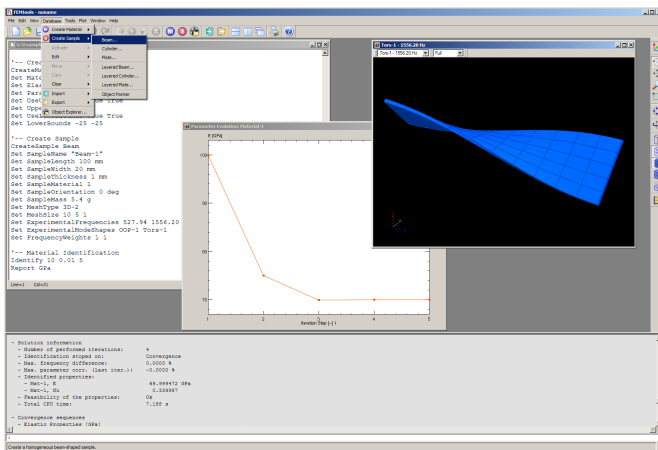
FEMtools - noname
File Edit View Database Tools Plot Window Help
Create Material
Create Sample
Activate
Edit
Move
Copy
Clear
Import
Export
Object Explorer...
Beam...
Cylinder...
Plate...
Layered Beam...
Layered Cylinder...
Layered Plate...
Object Pointer

'-- Cre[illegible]
CreateMa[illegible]
Set Mate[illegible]
Set Elas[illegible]
Set Para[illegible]
Set UseU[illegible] True
Set Uppe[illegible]
Set UseLowerBounds True
Set LowerBounds -25 -25

'-- Create Sample
CreateSample Beam
Set SampleName "Beam-1"
Set SampleLength 100 mm
Set SampleWidth 20 mm
Set SampleThickness 1 mm
Set SampleMaterial 1
Set SampleOrientation 0 deg
Set SampleMass 5.4 g
Set MeshType 3D-2
Set MeshSize 10 5 1
Set ExperimentalFrequencies 527.94 1556.20
Set ExperimentalModeShapes OOP-1 Tors-1
Set FrequencyWeights 1 1

'-- Material Identification
Identify 10 0.01 5
Report GPa

Line=1 Col=31

Parameter Evolution Material 1
E [GPa]
100
90
80
70
1 2 3 4 5
Iteration Step [-] 1

Tors-1 - 1556.20 Hz
Tors-1 - 1556.20 Hz Full

- Solution information:
- Number of performed iterations: 4
- Identification stoped on: Convergence
- Max. frequency difference: 0.0000 %
- Max. parameter corr. (last iter.): -0.0000 %
- Identified properties:
- Mat-1, E: 69.999472 GPa
- Mat-1, Nu: 0.339987
- Feasibility of the properties: Ok
- Total CPU time: 7.188 s

- Convergence sequences
- Elastic Properties (GPa)

Create a homogeneous beam-shaped sample.